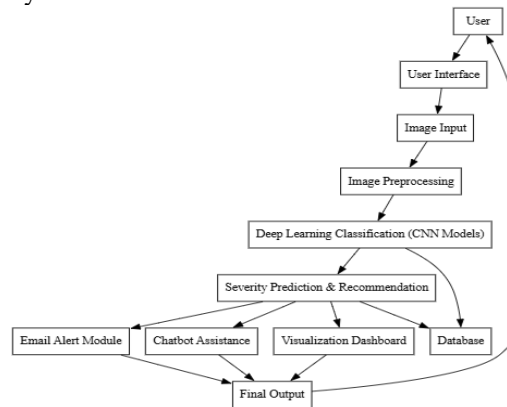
User

User Interface

Image Input

Image Preprocessing

Deep Learning Classification (CNN Models)

Severity Prediction & Recommendation

Email Alert Module

Chatbot Assistance

Visualization Dashboard

Database

Final Output